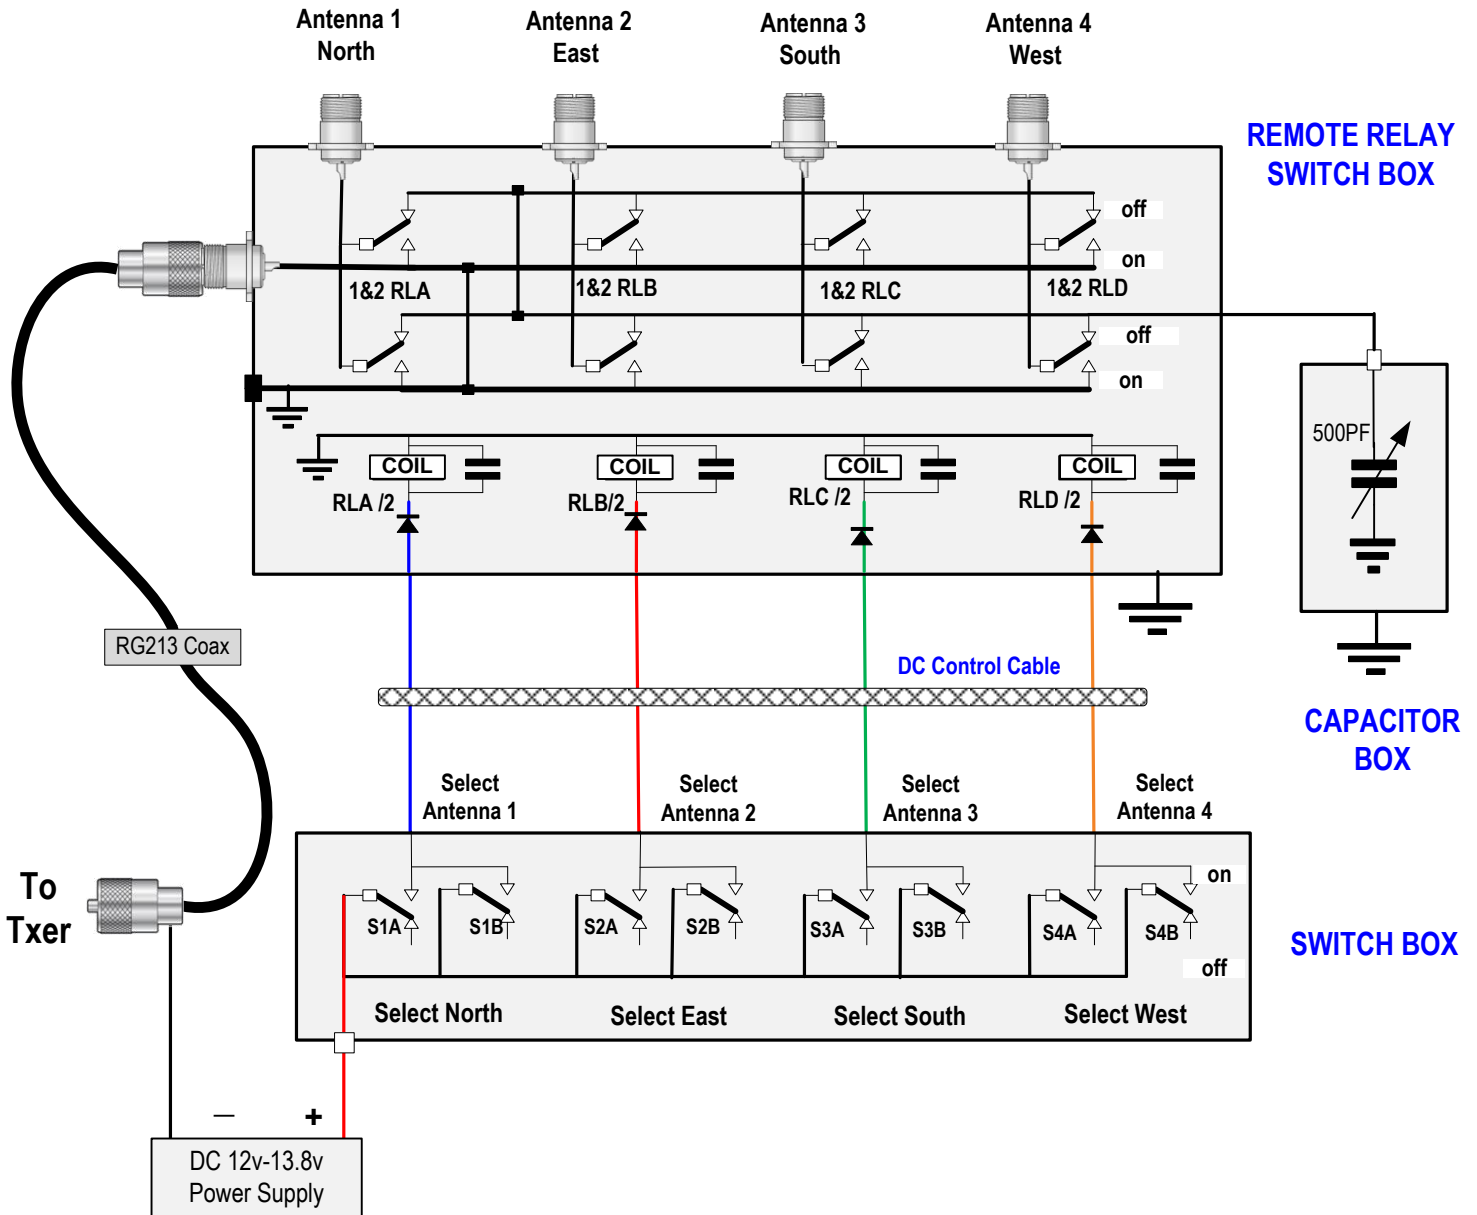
Antenna 1
North

Antenna 2
East

Antenna 3
South

Antenna 4
West

REMOTE RELAY
SWITCH BOX

off

on

1&2 RLA

1&2 RLB

1&2 RLC

1&2 RLD

off

on

500PF

COIL

COIL

COIL

COIL

RLA /2

RLB/2

RLC /2

RLD /2

RG213 Coax

DC Control Cable

CAPACITOR
BOX

Select
Antenna 1

Select
Antenna 2

Select
Antenna 3

Select
Antenna 4

To
Txer

on

S1A

S1B

S2A

S2B

S3A

S3B

S4A

S4B

SWITCH BOX

off

Select North

Select East

Select South

Select West

—

+

DC 12v-13.8v
Power Supply